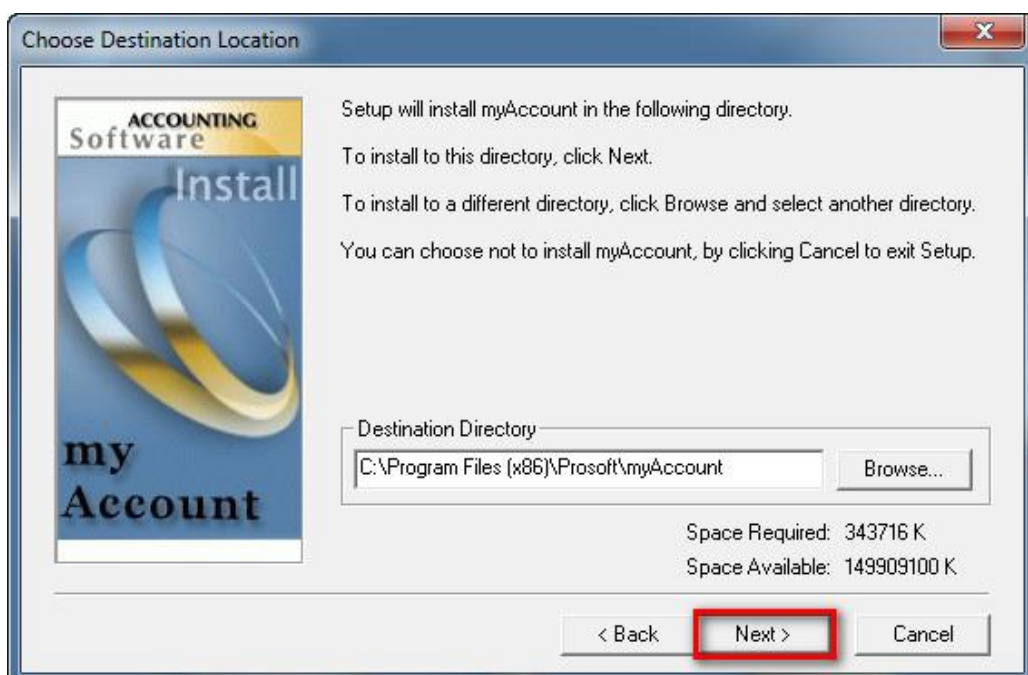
Choose Destination Location

ACCOUNTING
Software
Install

my
Account

Setup will install myAccount in the following directory.

To install to this directory, click Next.

To install to a different directory, click Browse and select another directory.

You can choose not to install myAccount, by clicking Cancel to exit Setup.

Destination Directory

C:\Program Files (x86)\Prosoft\myAccount

Browse...

Space Required: 343716 K

Space Available: 149909100 K

< Back

Next >

Cancel